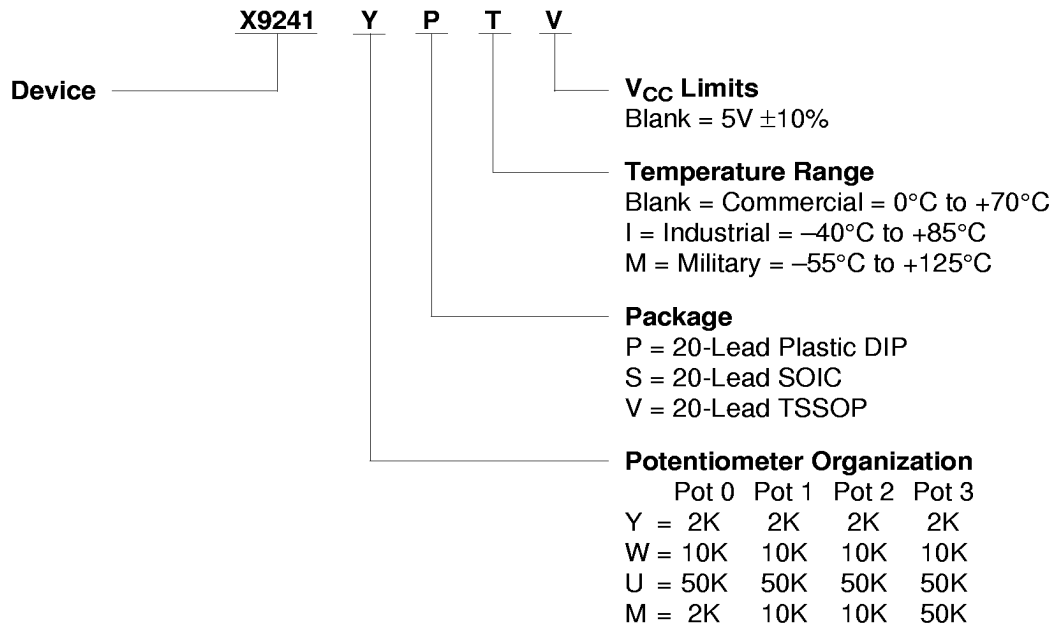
X9241 Y P T V

Device

$V_{CC}$ Limits
Blank = 5V ±10%

Temperature Range
Blank = Commercial = 0°C to +70°C
I = Industrial = –40°C to +85°C
M = Military = –55°C to +125°C

Package
P = 20-Lead Plastic DIP
S = 20-Lead SOIC
V = 20-Lead TSSOP

Potentiometer Organization

| | Pot 0 | Pot 1 | Pot 2 | Pot 3 |
|---|---|---|---|---|
| Y = | 2K | 2K | 2K | 2K |
| W = | 10K | 10K | 10K | 10K |
| U = | 50K | 50K | 50K | 50K |
| M = | 2K | 10K | 10K | 50K |